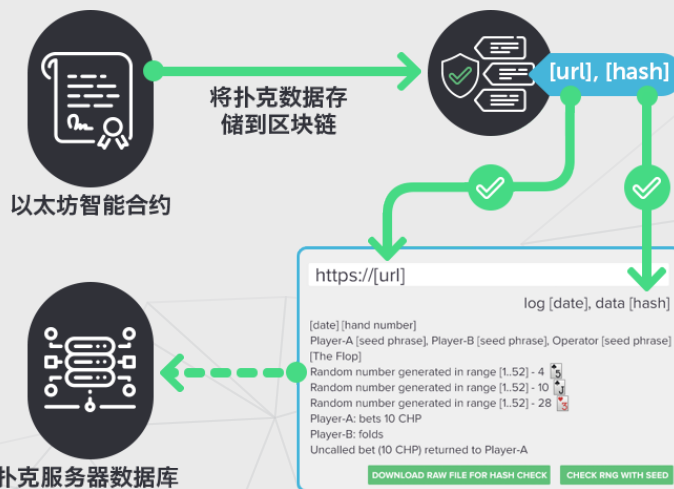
将扑克数据存储到区块链

[url], [hash]

以太坊智能合约

https://[url]

log [date], data [hash]

[date] [hand number]
Player-A [seed phrase], Player-B [seed phrase], Operator [seed phrase]
[The Flop]
Random number generated in range [1..52] - 4
Random number generated in range [1..52] - 10
Random number generated in range [1..52] - 28
Player-A: bets 10 CHP
Player-B: folds
Uncalled bet (10 CHP) returned to Player-A

DOWNLOAD RAW FILE FOR HASH CHECK
CHECK RNG WITH SEED

扑克服务器数据库